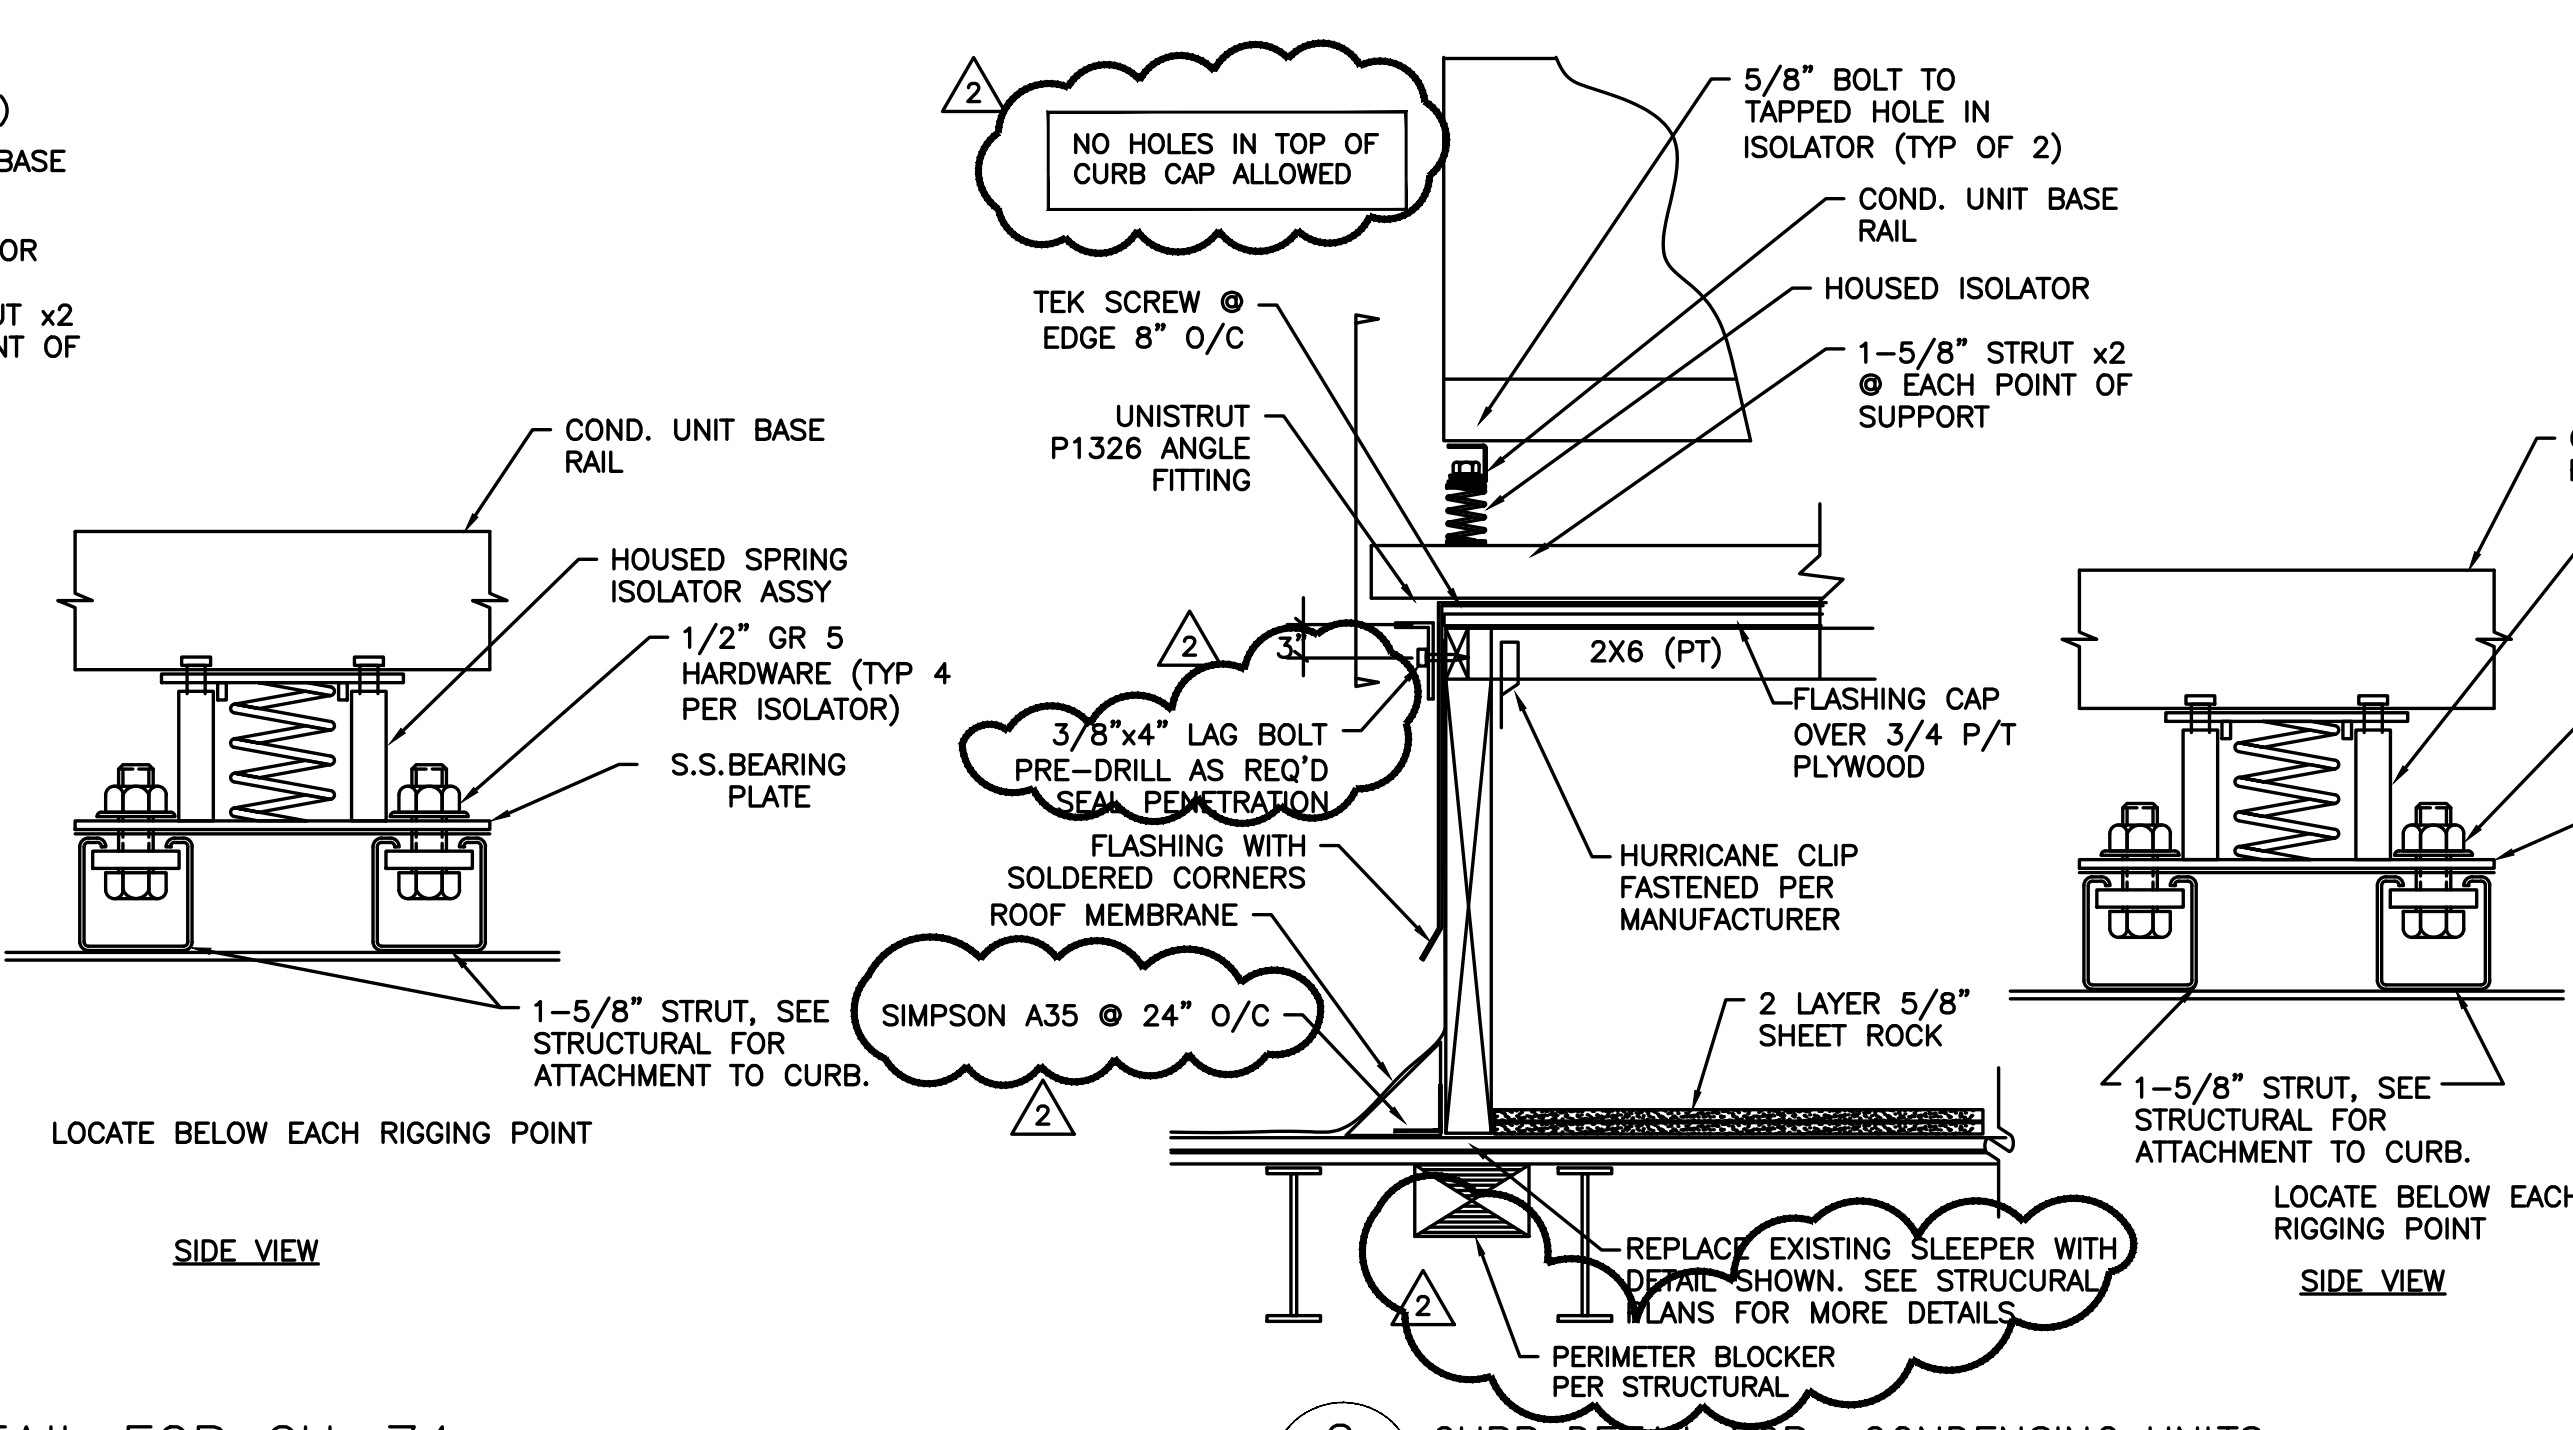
)
BASE

OR

UT x2
NT OF

2

NO HOLES IN TOP OF CURB CAP ALLOWED

5/8" BOLT TO TAPPED HOLE IN ISOLATOR (TYP OF 2)

COND. UNIT BASE RAIL

HOUSED ISOLATOR

1-5/8" STRUT x2 @ EACH POINT OF SUPPORT

TEK SCREW @ EDGE 8" O/C

UNISTRUT P1326 ANGLE FITTING

COND. UNIT BASE RAIL

HOUSED SPRING ISOLATOR ASSY

1/2" GR 5 HARDWARE (TYP 4 PER ISOLATOR)

S.S.BEARING PLATE

2

3"

2X6 (PT)

FLASHING CAP OVER 3/4 P/T PLYWOOD

3/8"x4" LAG BOLT PRE-DRILL AS REQ'D SEAL PENETRATION

FLASHING WITH SOLDERED CORNERS

ROOF MEMBRANE

HURRICANE CLIP FASTENED PER MANUFACTURER

SIMPSON A35 @ 24" O/C

2 LAYER 5/8" SHEET ROCK

1-5/8" STRUT, SEE STRUCTURAL FOR ATTACHMENT TO CURB.

2

LOCATE BELOW EACH RIGGING POINT

SIDE VIEW

REPLACE EXISTING SLEEPER WITH DETAIL SHOWN. SEE STRUCURAL PLANS FOR MORE DETAILS

2

PERIMETER BLOCKER PER STRUCTURAL

1-5/8" STRUT, SEE STRUCTURAL FOR ATTACHMENT TO CURB.

LOCATE BELOW EACH RIGGING POINT

SIDE VIEW

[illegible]